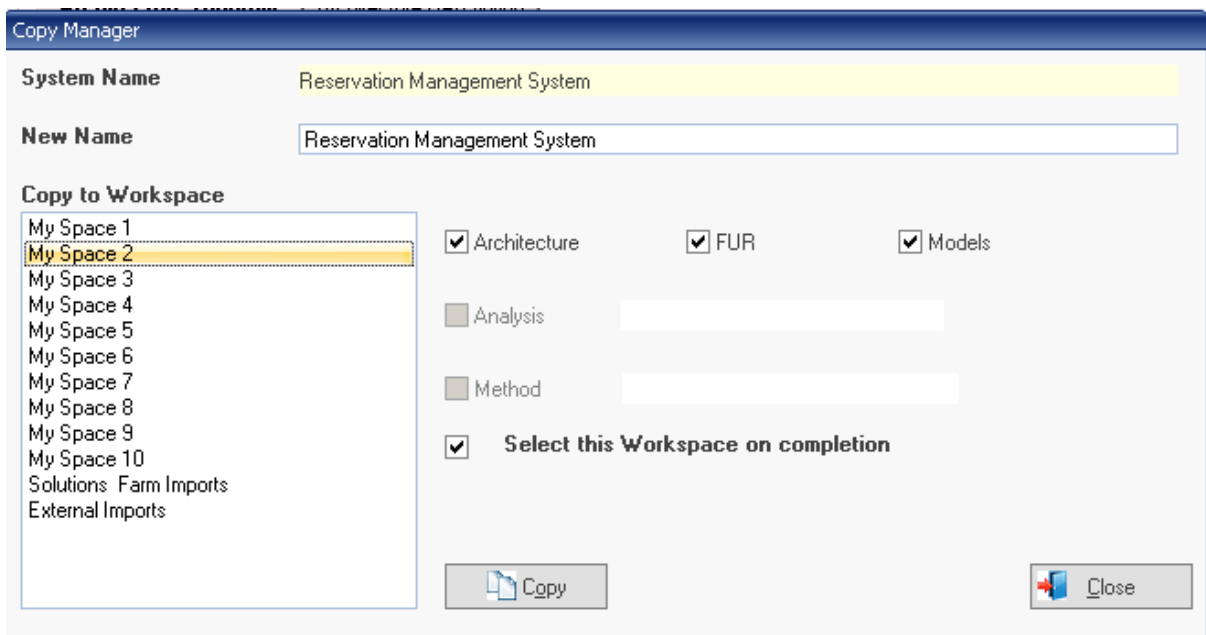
Copy Manager

System Name
Reservation Management System

New Name
Reservation Management System

Copy to Workspace
My Space 1
My Space 2
My Space 3
My Space 4
My Space 5
My Space 6
My Space 7
My Space 8
My Space 9
My Space 10
Solutions Farm Imports
External Imports

Architecture
FUR
Models

Analysis

Method

Select this Workspace on completion

Copy

Close